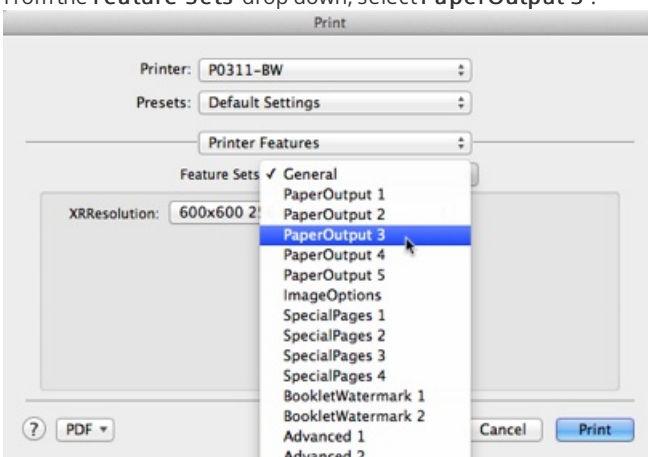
From the Feature Sets drop down, select PaperOutput 3 .

Print

Printer: P0311-BW

Presets: Default Settings

Printer Features

Feature Sets ✓ General

PaperOutput 1

PaperOutput 2

PaperOutput 3

PaperOutput 4

PaperOutput 5

ImageOptions

SpecialPages 1

SpecialPages 2

SpecialPages 3

SpecialPages 4

BookletWatermark 1

BookletWatermark 2

Advanced 1

Advanced 2

XRResolution: 600x600 2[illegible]

?

PDF ▾

Cancel

Print